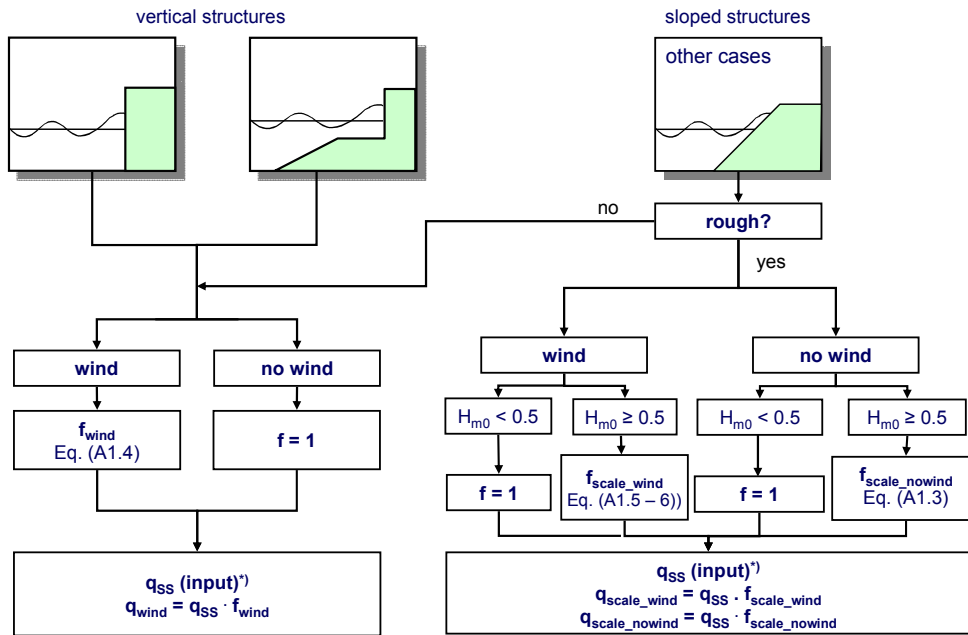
vertical structures

sloped structures

other cases

no

rough?

yes

wind

no wind

wind

no wind

$H_{m0} < 0.5$

$H_{m0} \geq 0.5$

$H_{m0} < 0.5$

$H_{m0} \geq 0.5$

$f_{wind}$
Eq. (A1.4)

f = 1

f = 1

$f_{scale\_wind}$
Eq. (A1.5 – 6))

f = 1

$f_{scale\_nowind}$
Eq. (A1.3)

$q_{SS}$ (input)$^{*)}$
$q_{wind} = q_{SS} \cdot f_{wind}$

$q_{SS}$ (input)$^{*)}$
$q_{scale\_wind} = q_{SS} \cdot f_{scale\_wind}$
$q_{scale\_nowind} = q_{SS} \cdot f_{scale\_nowind}$